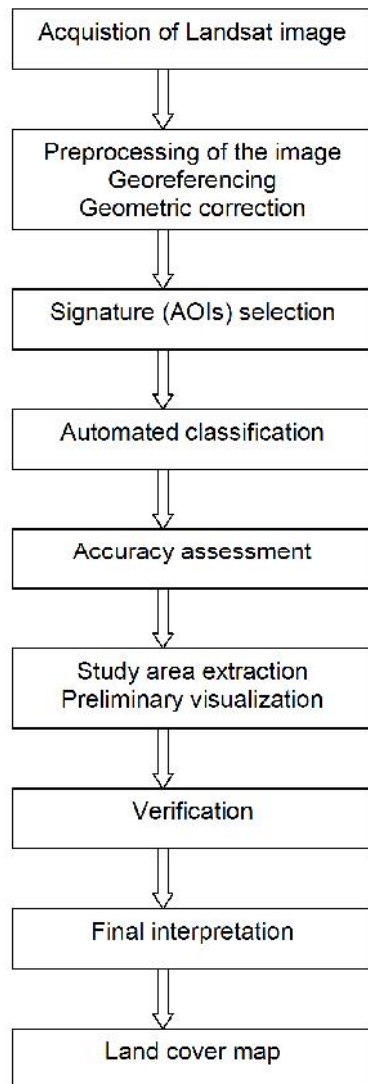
Acquistion of Landsat image

Preprocessing of the image
Georeferencing
Geometric correction

Signature (AOIs) selection

Automated classification

Accuracy assessment

Study area extraction
Preliminary visualization

Verification

Final interpretation

Land cover map